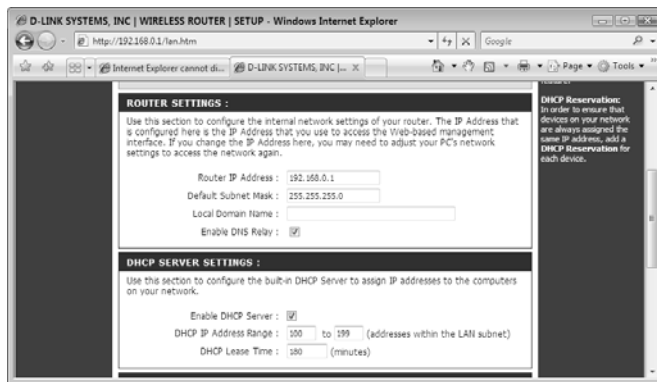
D-LINK SYSTEMS, INC | WIRELESS ROUTER | SETUP - Windows Internet Explorer

http://192.168.0.1/lan.htm

Google

Internet Explorer cannot di...

D-LINK SYSTEMS, INC |...

Page

Tools

ROUTER SETTINGS :

Use this section to configure the internal network settings of your router. The IP Address that is configured here is the IP Address that you use to access the Web-based management interface. If you change the IP Address here, you may need to adjust your PC's network settings to access the network again.

Router IP Address : 192.168.0.1

Default Subnet Mask : 255.255.255.0

Local Domain Name :

Enable DNS Relay :

DHCP SERVER SETTINGS :

Use this section to configure the built-in DHCP Server to assign IP addresses to the computers on your network.

Enable DHCP Server :

DHCP IP Address Range : 100 to 199 (addresses within the LAN subnet)

DHCP Lease Time : 180 (minutes)

DHCP Reservation:
In order to ensure that devices on your network are always assigned the same IP address, add a DHCP Reservation for each device.